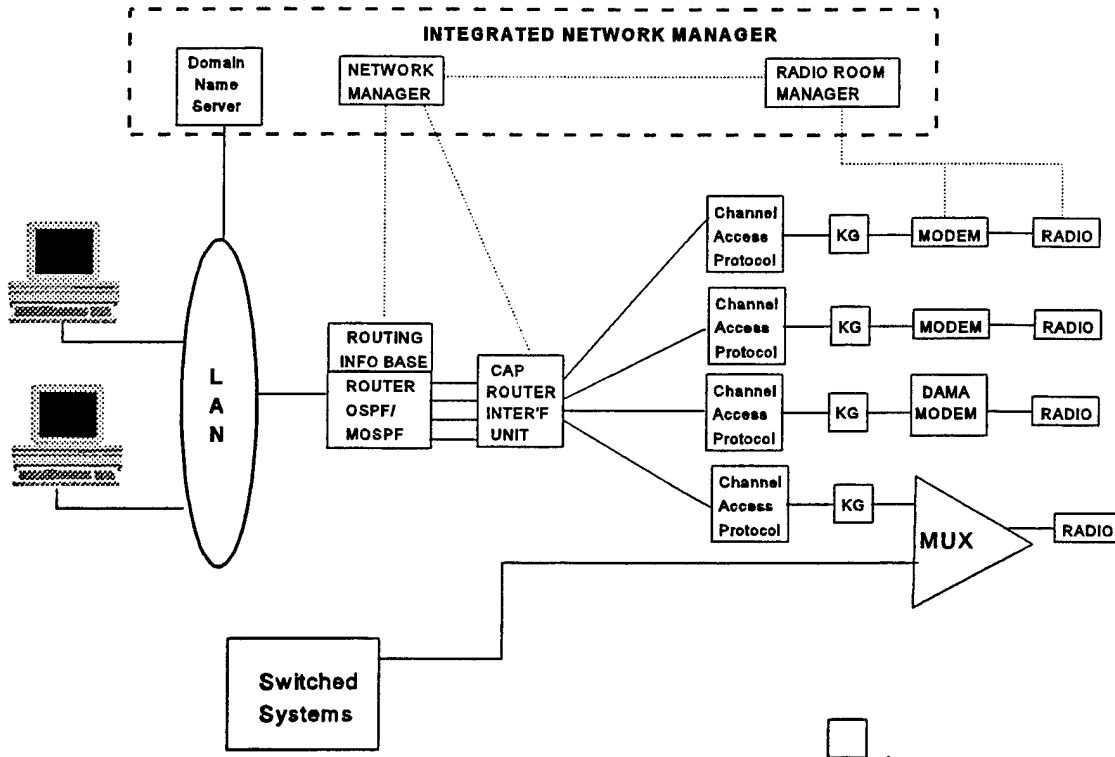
INTEGRATED NETWORK MANAGER

Domain Name Server

NETWORK MANAGER

RADIO ROOM MANAGER

L A N

ROUTING INFO BASE

ROUTER OSPF/ MOSPF

CAP ROUTER INTER'F UNIT

Channel Access Protocol

KG

MODEM

RADIO

Channel Access Protocol

KG

MODEM

RADIO

Channel Access Protocol

KG

DAMA MODEM

RADIO

Channel Access Protocol

KG

MUX

RADIO

Switched Systems